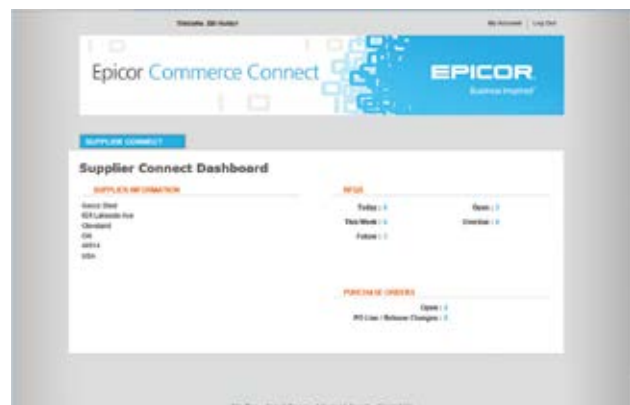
Welcome, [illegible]

My Account | Log Out

Epicor Commerce Connect

EPICOR
Business Inspired

SUPPLIER CONNECT

Supplier Connect Dashboard

SUPPLIER INFORMATION

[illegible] Steel
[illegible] Lakeside Ave
Cleveland
OH
44114
USA

RFQS

Today : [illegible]
This Week : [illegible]
Future : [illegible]
Open : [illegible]
Overdue : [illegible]

PURCHASE ORDERS

Open : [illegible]
PO Line / Release Changes : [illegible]

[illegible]